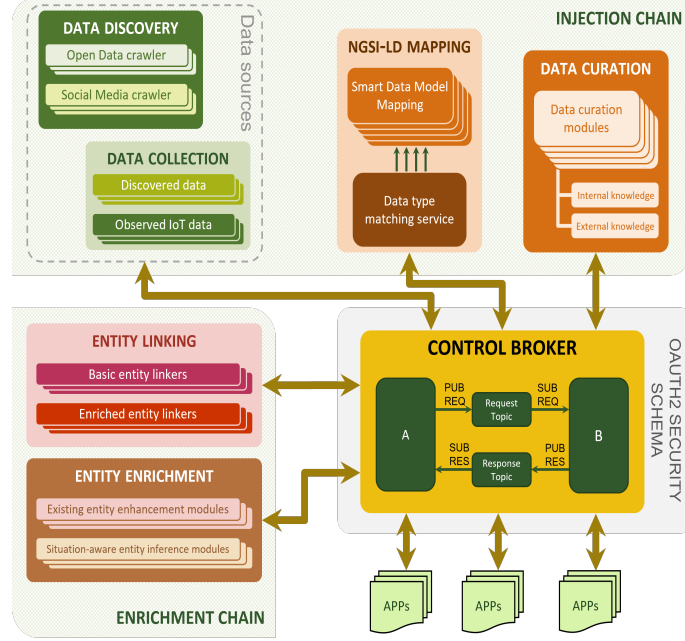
INJECTION CHAIN

DATA DISCOVERY
Open Data crawler
Social Media crawler

Data sources

DATA COLLECTION
Discovered data
Observed IoT data

NGSI-LD MAPPING
Smart Data Model Mapping
Data type matching service

DATA CURATION
Data curation modules
Internal knowledge
External knowledge

ENTITY LINKING
Basic entity linkers
Enriched entity linkers

ENTITY ENRICHMENT
Existing entity enhancement modules
Situation-aware entity inference modules

CONTROL BROKER
A
PUB REQ
Request Topic
SUB REQ
B
SUB RES
Response Topic
PUB RES

OAUTH2 SECURITY SCHEMA

APPs
APPs
APPs

ENRICHMENT CHAIN